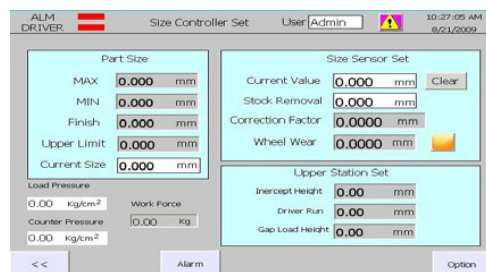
ALM DRIVER

Size Controller Set

User Admin

10:27:05 AM 8/21/2009

Part Size

MAX 0.000 mm

MIN 0.000 mm

Finish 0.000 mm

Upper Limit 0.000 mm

Current Size 0.000 mm

Size Sensor Set

Current Value 0.000 mm Clear

Stock Removal 0.000 mm

Correction Factor 0.0000 mm

Wheel Wear 0.0000 mm

Load Pressure

0.00 Kg/cm$^2$

Work Force

0.00 Kg

Counter Pressure

0.00 Kg/cm$^2$

Upper Station Set

Intercept Height 0.00 mm

Driver Run 0.00 mm

Gap Load Height 0.00 mm

<<

Alarm

Option